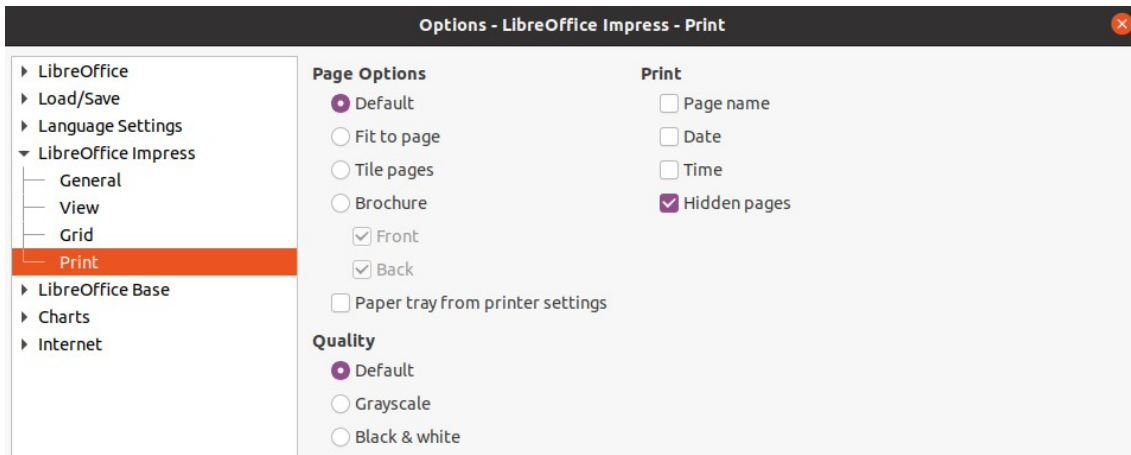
Options - LibreOffice Impress - Print

LibreOffice
Load/Save
Language Settings
LibreOffice Impress
General
View
Grid
Print
LibreOffice Base
Charts
Internet

Page Options
Default
Fit to page
Tile pages
Brochure
Front
Back
Paper tray from printer settings

Quality
Default
Grayscale
Black & white

Print
Page name
Date
Time
Hidden pages